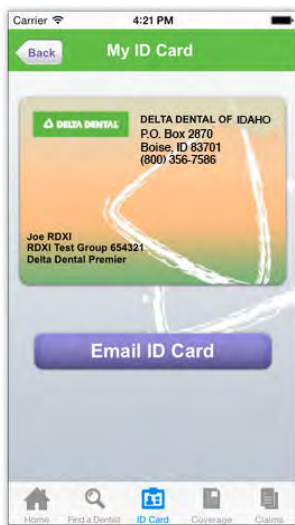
Carrier 4:21 PM

Back My ID Card

DELTA DENTAL

DELTA DENTAL OF IDAHO
P.O. Box 2870
Boise, ID 83701
(800) 356-7586

Joe RDXI
RDXI Test Group 654321
Delta Dental Premier

Email ID Card

Home Find a Dentist ID Card Coverage Claims